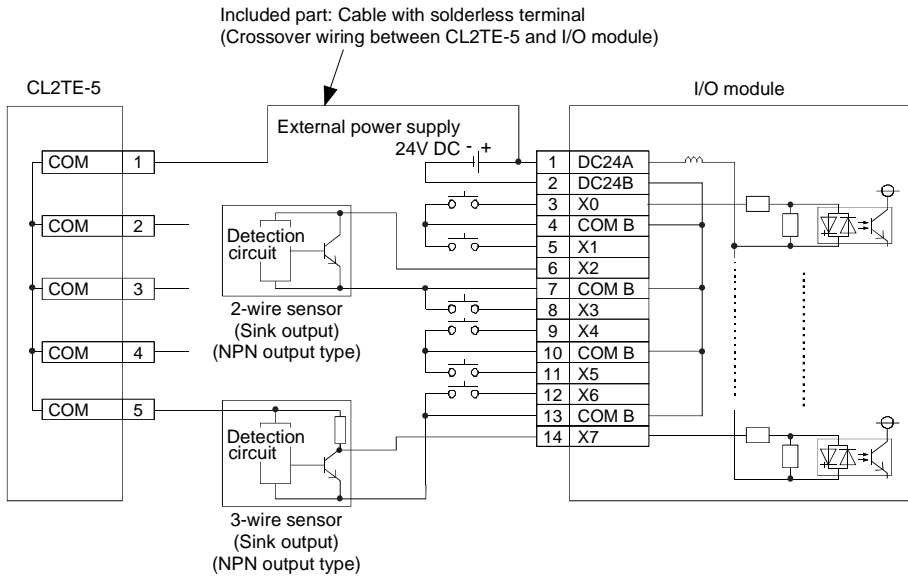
Included part: Cable with solderless terminal
(Crossover wiring between CL2TE-5 and I/O module)

CL2TE-5

I/O module

External power supply
24V DC - +

| COM | 1 |
|---|---|
| COM | 2 |
| COM | 3 |
| COM | 4 |
| COM | 5 |

| 1 | DC24A |
|---|---|
| 2 | DC24B |
| 3 | X0 |
| 4 | COM B |
| 5 | X1 |
| 6 | X2 |
| 7 | COM B |
| 8 | X3 |
| 9 | X4 |
| 10 | COM B |
| 11 | X5 |
| 12 | X6 |
| 13 | COM B |
| 14 | X7 |

Detection circuit

2-wire sensor
(Sink output)
(NPN output type)

Detection circuit

3-wire sensor
(Sink output)
(NPN output type)